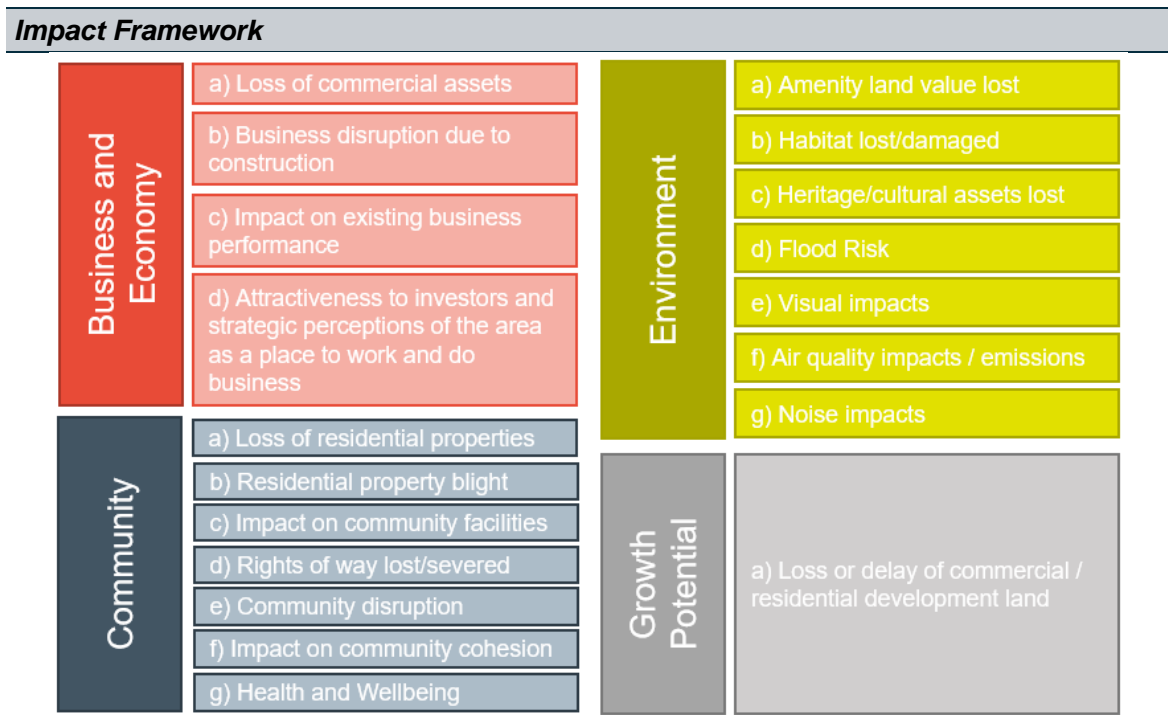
Impact Framework

Business and Economy

a) Loss of commercial assets

b) Business disruption due to construction

c) Impact on existing business performance

d) Attractiveness to investors and strategic perceptions of the area as a place to work and do business

Community

a) Loss of residential properties

b) Residential property blight

c) Impact on community facilities

d) Rights of way lost/severed

e) Community disruption

f) Impact on community cohesion

g) Health and Wellbeing

Environment

a) Amenity land value lost

b) Habitat lost/damaged

c) Heritage/cultural assets lost

d) Flood Risk

e) Visual impacts

f) Air quality impacts / emissions

g) Noise impacts

Growth Potential

a) Loss or delay of commercial / residential development land